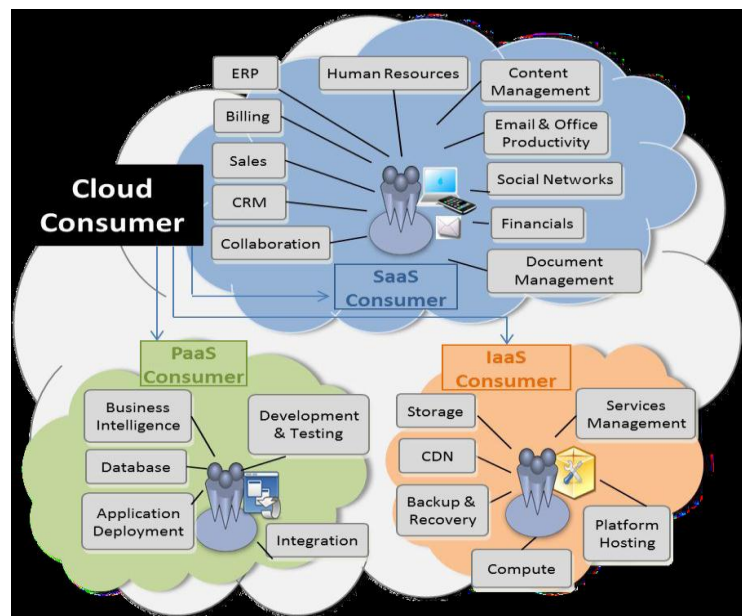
Cloud Consumer

ERP

Human Resources

Content Management

Billing

Email & Office Productivity

Sales

Social Networks

CRM

Financials

Collaboration

Document Management

SaaS Consumer

PaaS Consumer

Business Intelligence

Development & Testing

Database

Application Deployment

Integration

IaaS Consumer

Storage

Services Management

CDN

Backup & Recovery

Platform Hosting

Compute